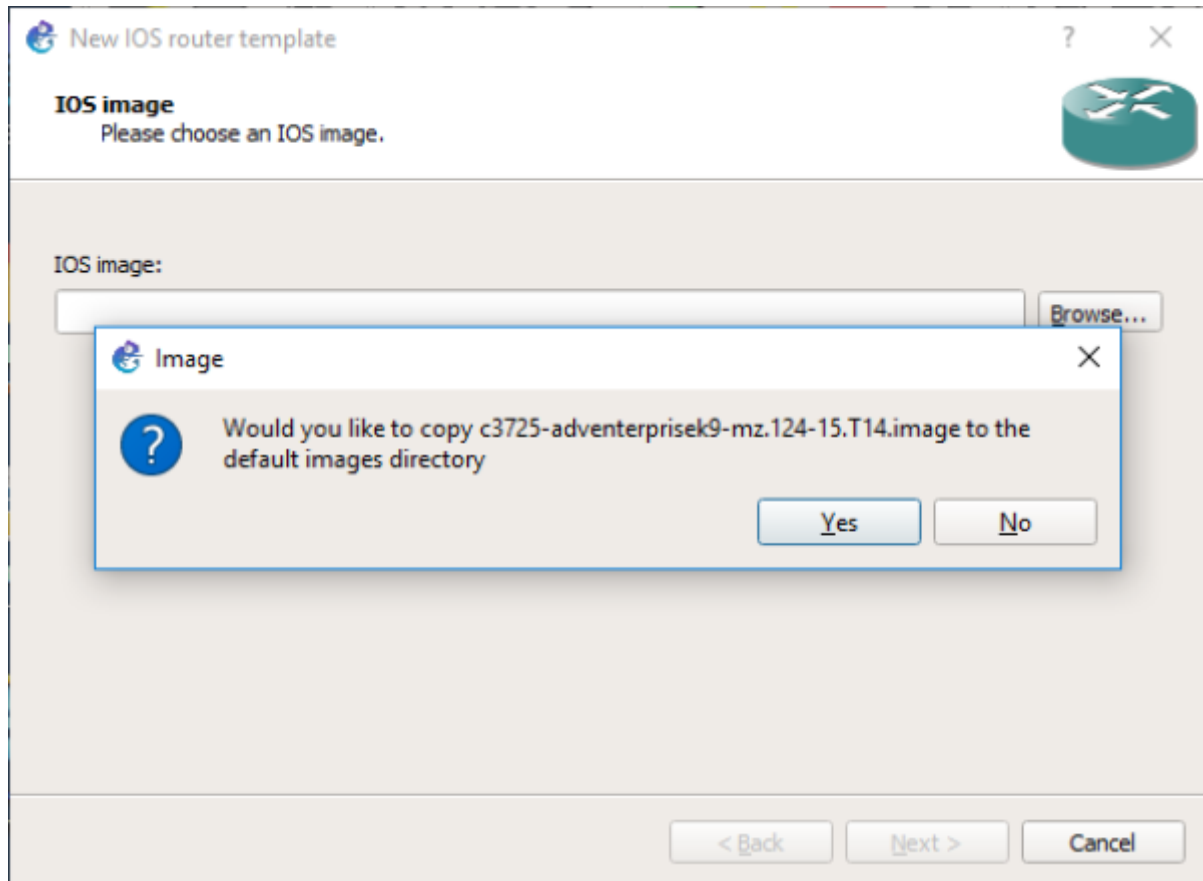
New IOS router template

?

IOS image
Please choose an IOS image.

IOS image:

Browse...

Image

Would you like to copy c3725-adventerprisek9-mz.124-15.T14.image to the default images directory

Yes

No

< Back

Next >

Cancel